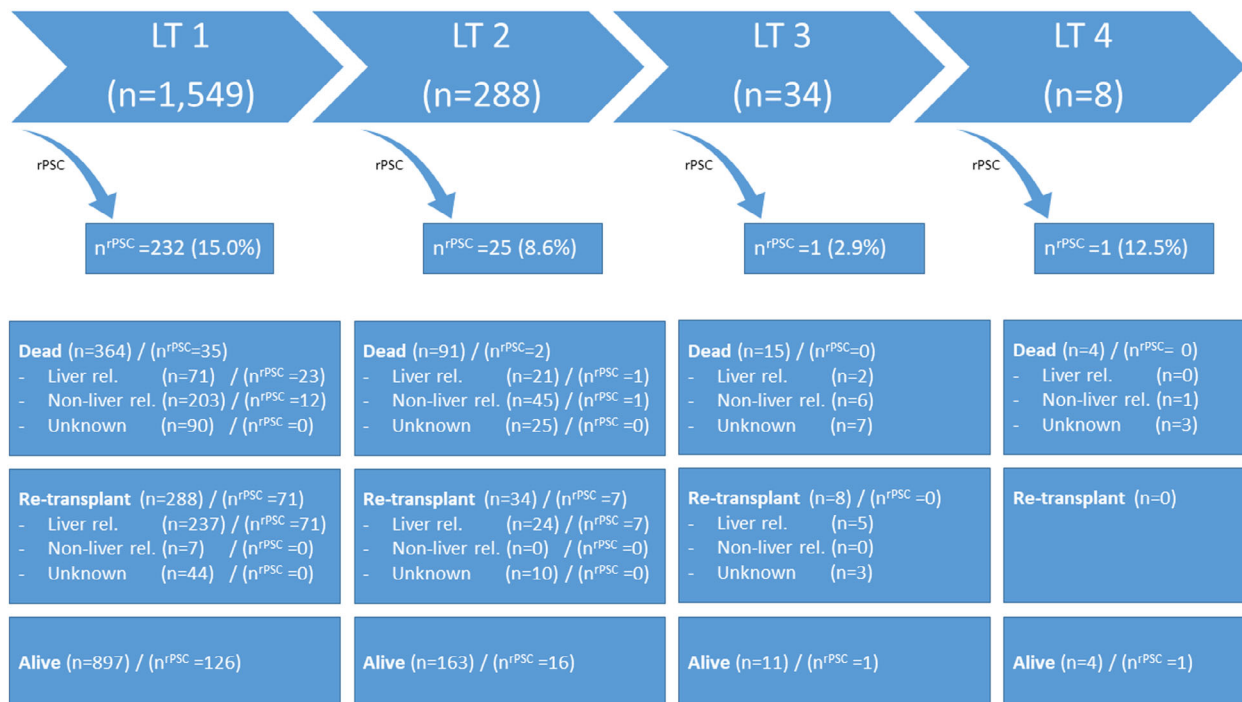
LT 1

(n=1,549)

LT 2

(n=288)

LT 3

(n=34)

LT 4

(n=8)

rPSC

$n^{rPSC}$=232 (15.0%)

rPSC

$n^{rPSC}$=25 (8.6%)

rPSC

$n^{rPSC}$=1 (2.9%)

rPSC

$n^{rPSC}$=1 (12.5%)

**Dead** (n=364) / ($n^{rPSC}$=35)
- Liver rel. (n=71) / ($n^{rPSC}$=23)
- Non-liver rel. (n=203) / ($n^{rPSC}$=12)
- Unknown (n=90) / ($n^{rPSC}$=0)

**Re-transplant** (n=288) / ($n^{rPSC}$=71)
- Liver rel. (n=237) / ($n^{rPSC}$=71)
- Non-liver rel. (n=7) / ($n^{rPSC}$=0)
- Unknown (n=44) / ($n^{rPSC}$=0)

**Alive** (n=897) / ($n^{rPSC}$=126)

**Dead** (n=91) / ($n^{rPSC}$=2)
- Liver rel. (n=21) / ($n^{rPSC}$=1)
- Non-liver rel. (n=45) / ($n^{rPSC}$=1)
- Unknown (n=25) / ($n^{rPSC}$=0)

**Re-transplant** (n=34) / ($n^{rPSC}$=7)
- Liver rel. (n=24) / ($n^{rPSC}$=7)
- Non-liver rel. (n=0) / ($n^{rPSC}$=0)
- Unknown (n=10) / ($n^{rPSC}$=0)

**Alive** (n=163) / ($n^{rPSC}$=16)

**Dead** (n=15) / ($n^{rPSC}$=0)
- Liver rel. (n=2)
- Non-liver rel. (n=6)
- Unknown (n=7)

**Re-transplant** (n=8) / ($n^{rPSC}$=0)
- Liver rel. (n=5)
- Non-liver rel. (n=0)
- Unknown (n=3)

**Alive** (n=11) / ($n^{rPSC}$=1)

**Dead** (n=4) / ($n^{rPSC}$= 0)
- Liver rel. (n=0)
- Non-liver rel. (n=1)
- Unknown (n=3)

**Re-transplant** (n=0)

**Alive** (n=4) / ($n^{rPSC}$=1)